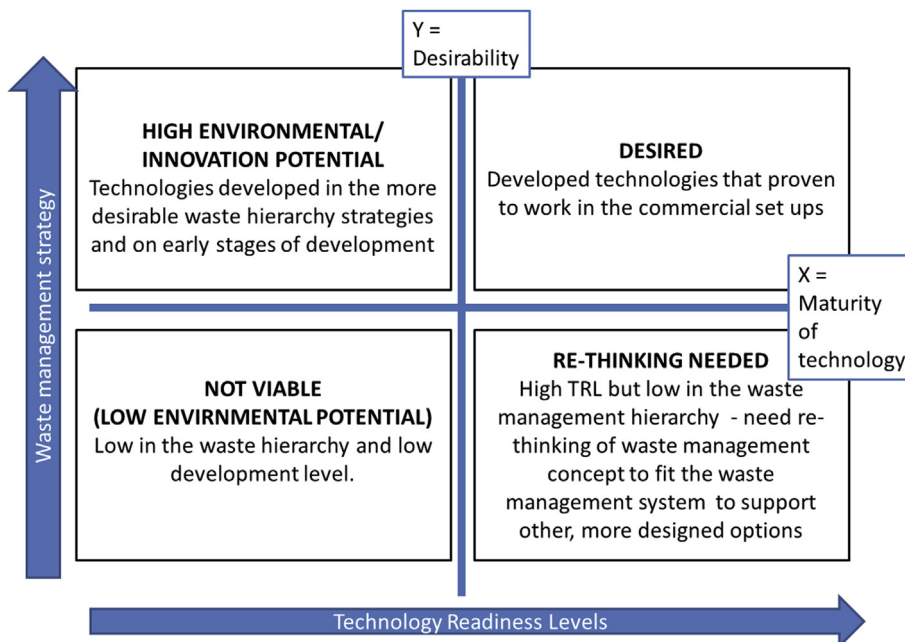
Y = Desirability

Waste management strategy

HIGH ENVIRONMENTAL/ INNOVATION POTENTIAL
Technologies developed in the more desirable waste hierarchy strategies and on early stages of development

DESIRED
Developed technologies that proven to work in the commercial set ups

X = Maturity of technology

NOT VIABLE (LOW ENVIRNMENTAL POTENTIAL)
Low in the waste hierarchy and low development level.

RE-THINKING NEEDED
High TRL but low in the waste management hierarchy - need re-thinking of waste management concept to fit the waste management system to support other, more designed options

Technology Readiness Levels